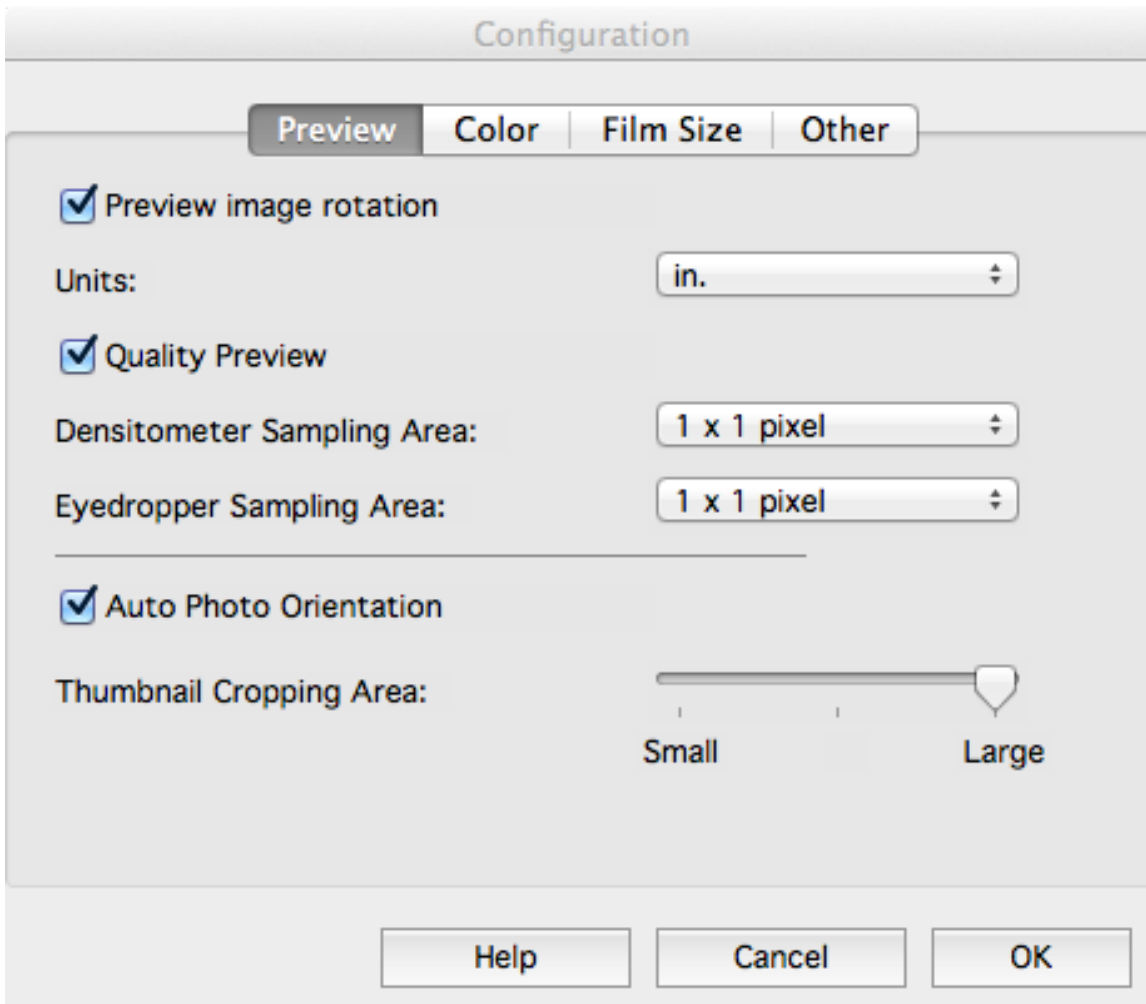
Configuration

Preview | Color | Film Size | Other

Preview image rotation

Units: in.

Quality Preview

Densitometer Sampling Area: 1 x 1 pixel

Eyedropper Sampling Area: 1 x 1 pixel

Auto Photo Orientation

Thumbnail Cropping Area:

Small Large

Help Cancel OK